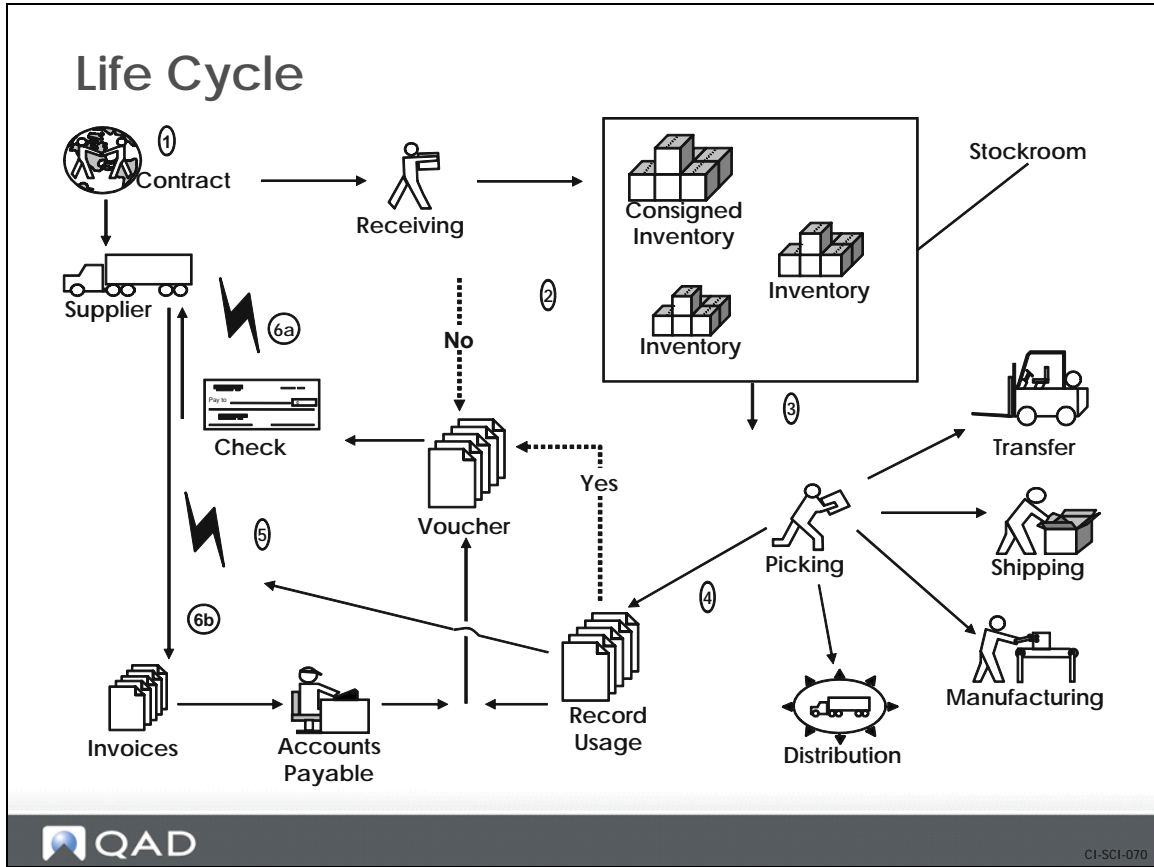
Life Cycle

1
Contract

Receiving

Consigned Inventory

Inventory

Inventory

Stockroom

Supplier

6a

2

No

Pay to

Check

Voucher

Yes

3

Transfer

Picking

Shipping

5

6b

4

Distribution

Manufacturing

Invoices

Accounts Payable

Record Usage

QAD

CI-SCI-070